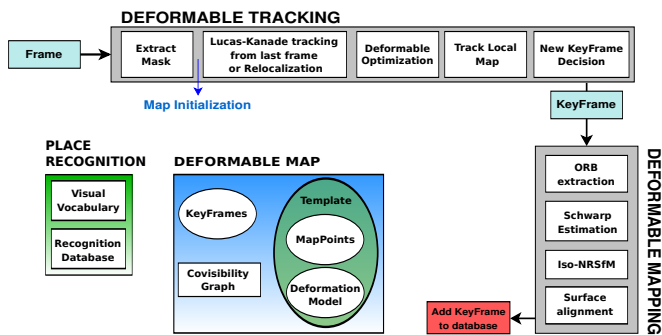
DEFORMABLE TRACKING

Frame

Extract Mask

Lucas-Kanade tracking from last frame or Relocalization

Deformable Optimization

Track Local Map

New KeyFrame Decision

Map Initialization

KeyFrame

PLACE RECOGNITION

Visual Vocabulary

Recognition Database

DEFORMABLE MAP

KeyFrames

Template

MapPoints

Covisibility Graph

Deformation Model

DEFORMABLE MAPPING

ORB extraction

Schwarp Estimation

Iso-NRSfM

Surface alignment

Add KeyFrame to database